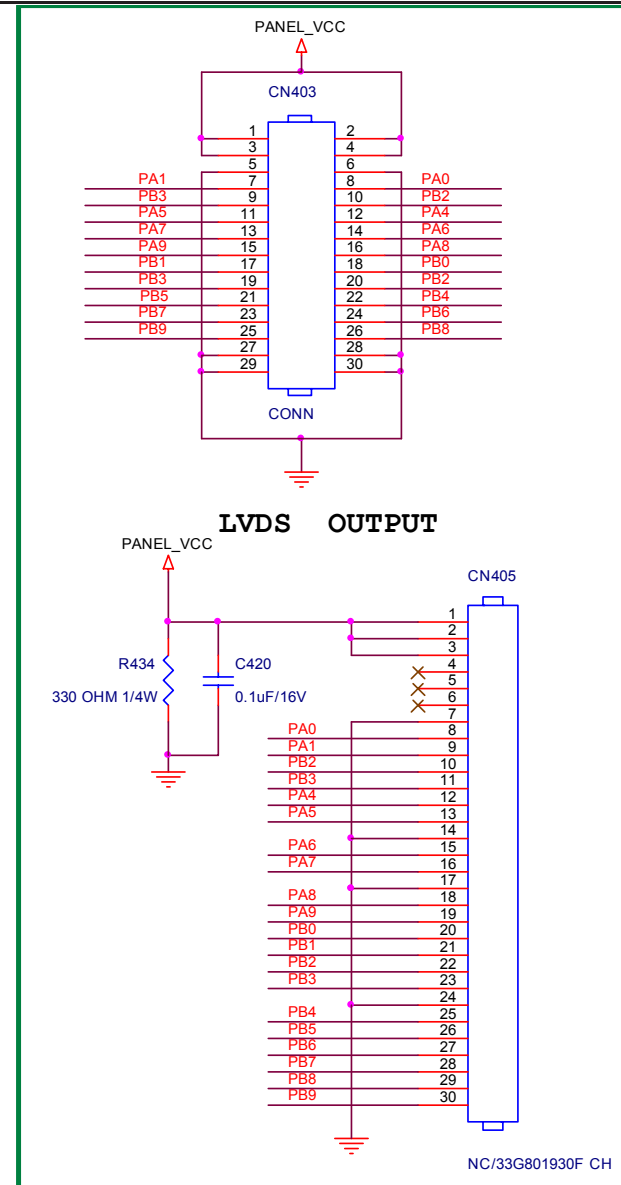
PANEL_VCC

CN403

| | | | |
|---|---|---|---|
| | 1 | 2 | |
| | 3 | 4 | |
| | 5 | 6 | |
| PA1 | 7 | 8 | PA0 |
| PB3 | 9 | 10 | PB2 |
| PA5 | 11 | 12 | PA4 |
| PA7 | 13 | 14 | PA6 |
| PA9 | 15 | 16 | PA8 |
| PB1 | 17 | 18 | PB0 |
| PB3 | 19 | 20 | PB2 |
| PB5 | 21 | 22 | PB4 |
| PB7 | 23 | 24 | PB6 |
| PB9 | 25 | 26 | PB8 |
| | 27 | 28 | |
| | 29 | 30 | |

CONN

LVDS OUTPUT

PANEL_VCC

CN405

R434

330 OHM 1/4W

C420

0.1uF/16V

1
2
3
4
5
6
7
PA0 8
PA1 9
PB2 10
PB3 11
PA4 12
PA5 13
14
PA6 15
PA7 16
17
PA8 18
PA9 19
PB0 20
PB1 21
PB2 22
PB3 23
24
PB4 25
PB5 26
PB6 27
PB7 28
PB8 29
PB9 30

NC/33G801930F CH